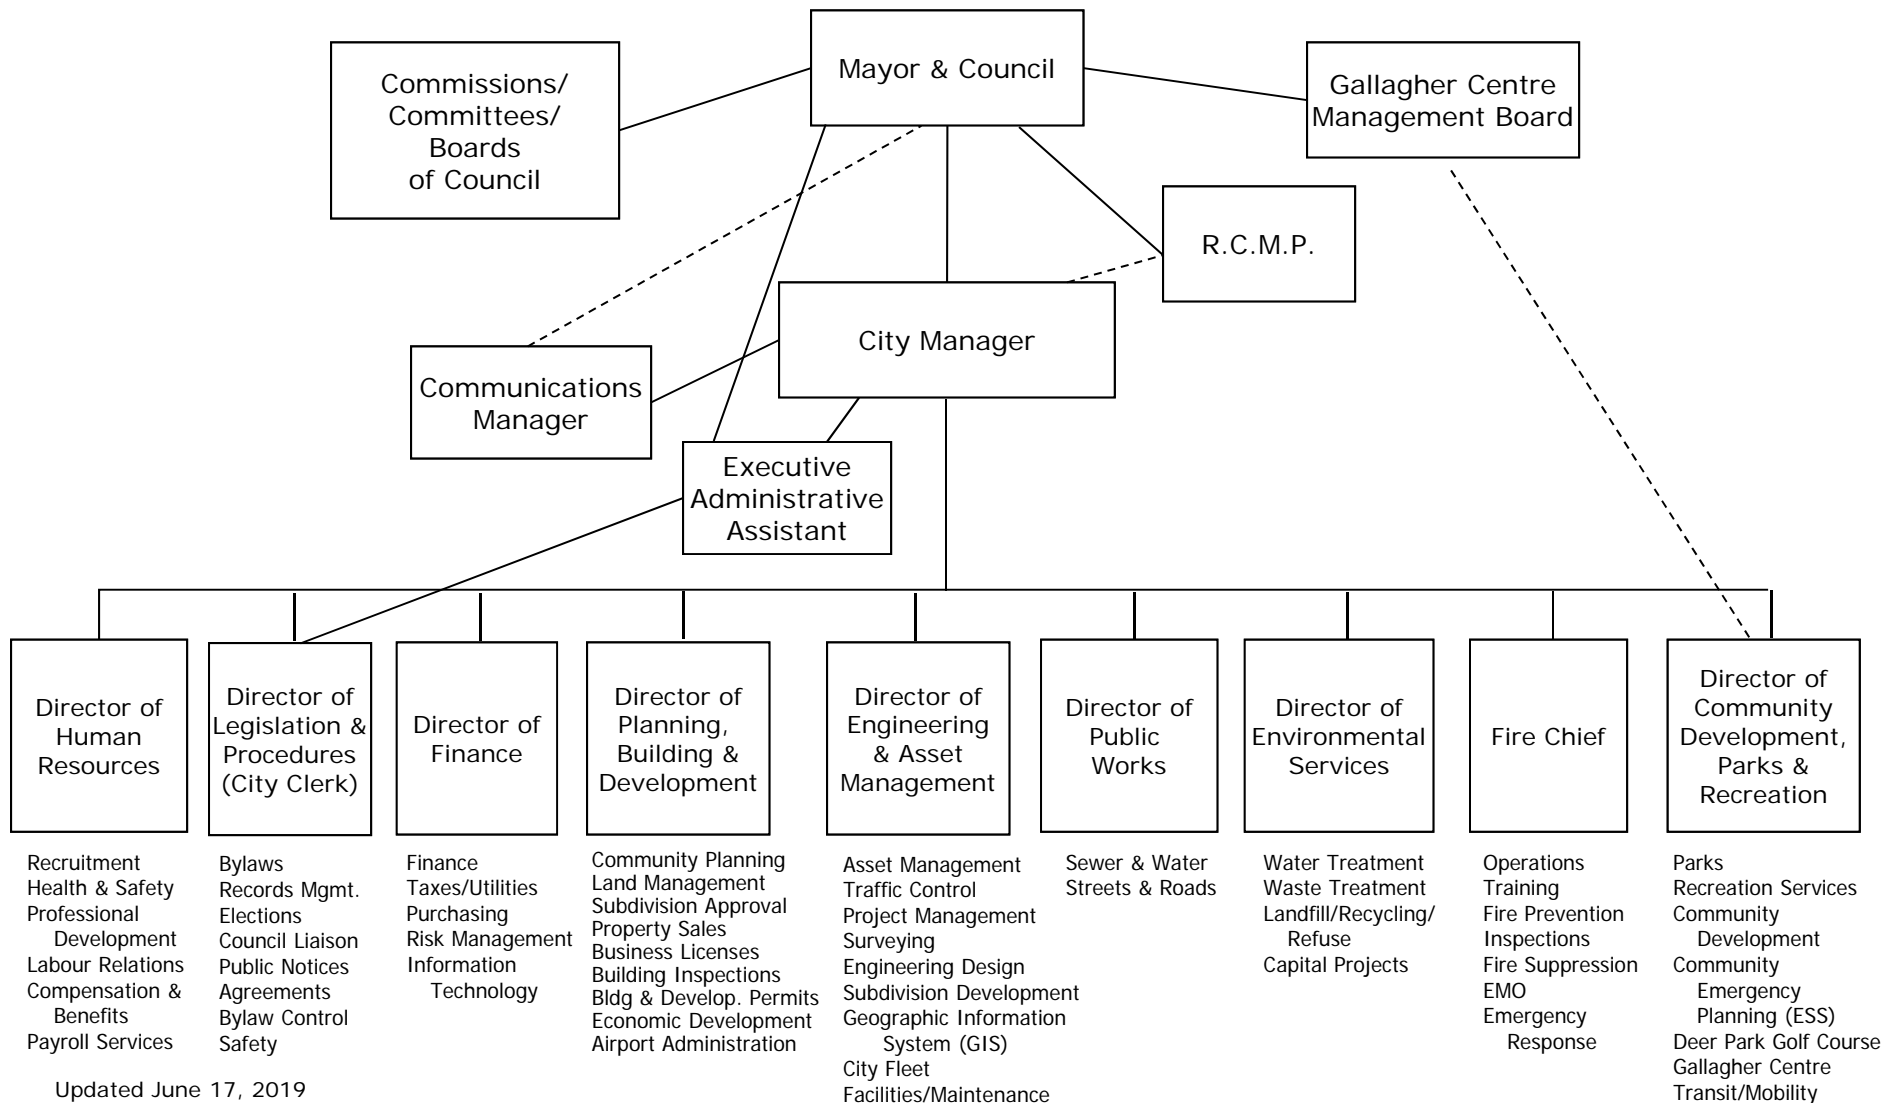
Mayor & Council

Commissions/ Committees/ Boards of Council

Gallagher Centre Management Board

R.C.M.P.

City Manager

Communications Manager

Executive Administrative Assistant

Director of Human Resources

Recruitment
Health & Safety
Professional Development
Labour Relations
Compensation & Benefits
Payroll Services

Director of Legislation & Procedures (City Clerk)

Bylaws
Records Mgmt.
Elections
Council Liaison
Public Notices
Agreements
Bylaw Control
Safety

Director of Finance

Finance
Taxes/Utilities
Purchasing
Risk Management
Information Technology

Director of Planning, Building & Development

Community Planning
Land Management
Subdivision Approval
Property Sales
Business Licenses
Building Inspections
Bldg & Develop. Permits
Economic Development
Airport Administration

Director of Engineering & Asset Management

Asset Management
Traffic Control
Project Management
Surveying
Engineering Design
Subdivision Development
Geographic Information System (GIS)
City Fleet
Facilities/Maintenance

Director of Public Works

Sewer & Water
Streets & Roads

Director of Environmental Services

Water Treatment
Waste Treatment
Landfill/Recycling/ Refuse
Capital Projects

Fire Chief

Operations
Training
Fire Prevention
Inspections
Fire Suppression
EMO
Emergency Response

Director of Community Development, Parks & Recreation

Parks
Recreation Services
Community Development
Community Emergency Planning (ESS)
Deer Park Golf Course
Gallagher Centre
Transit/Mobility

Updated June 17, 2019